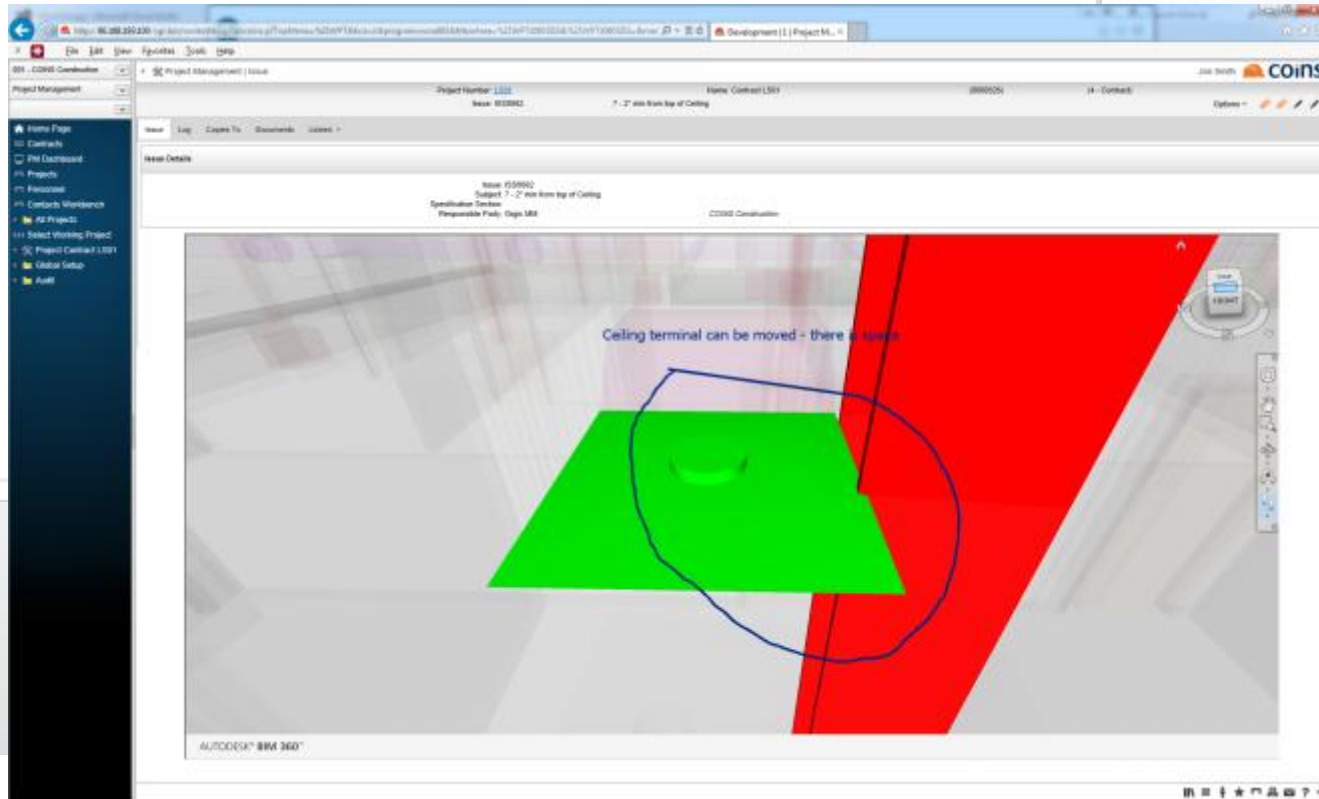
Development (1) | Project M...

File Edit View Favorites Tools Help

001 - COINS Construction

Project Management

Project Management | Issue

Joe Smith COINS

Project Number: LS01 Name: Contract LS01 (000025) (4 - Contract)

Issue: IS00662 7 - 2" min from top of Ceiling

Options

Home Page
Contracts
PM Dashboard
Projects
Personnel
Contacts Workbench
All Projects
Select Working Project
Project Contract LS01
Global Setup
Audit

Issue Log Copies To Documents Linked

Issue Details

Issue: IS00662
Subject: 7 - 2" min from top of Ceiling
Specification Section:
Responsible Party: Digis MM COINS Construction

Ceiling terminal can be moved - there a space

FRONT

AUTODESK® BIM 360™